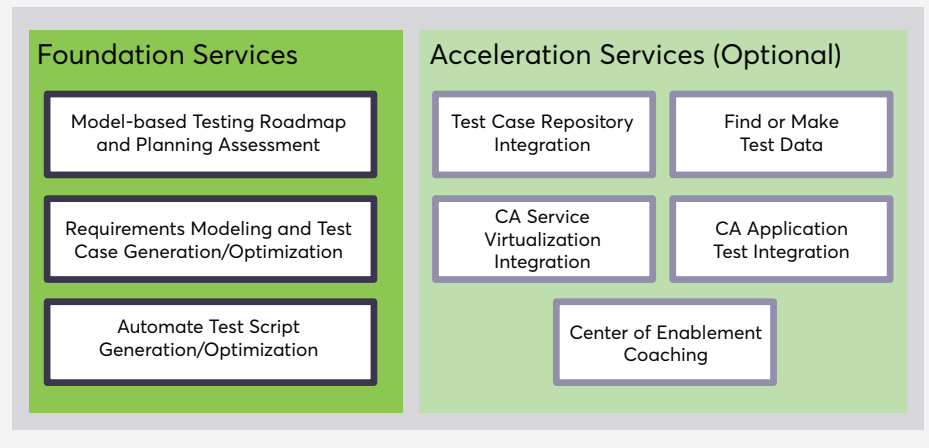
Foundation Services

Model-based Testing Roadmap and Planning Assessment

Requirements Modeling and Test Case Generation/Optimization

Automate Test Script Generation/Optimization

Acceleration Services (Optional)

Test Case Repository Integration

Find or Make Test Data

CA Service Virtualization Integration

CA Application Test Integration

Center of Enablement Coaching